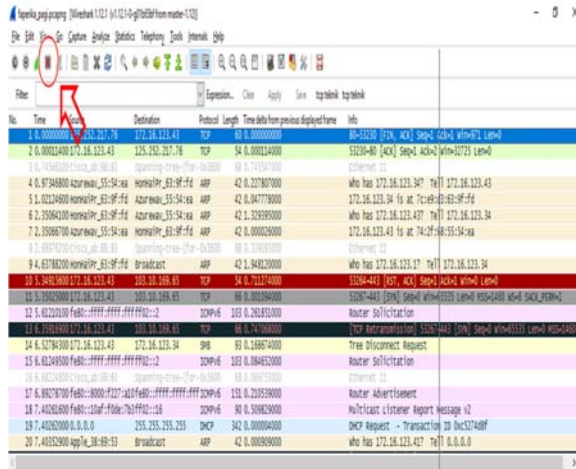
tapenko_pasjo.pcapng [Wireshark 1.12.1 (v1.12.1-0-g01b65bf from master-1.12)]

File Edit View Go Capture Analyze Statistics Telephony Tools Internals Help

Filter: Expression... Clear Apply Save tcp telenk tcp telenk

| No. | Time | Source | Destination | Protocol | Length | Time delta from previous displayed frame | Info |
|---|---|---|---|---|---|---|---|
| 1 | 0.000000000 | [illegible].252.217.76 | 172.16.123.43 | TCP | 60 | 0.000000000 | 80→53230 [FIN, ACK] Seq=1 Ack=1 Win=871 Len=0 |
| 2 | 0.000014000 | 172.16.123.43 | 125.252.217.76 | TCP | 54 | 0.000014000 | 53230→80 [ACK] Seq=1 Ack=2 Win=32725 Len=0 |
| 3 | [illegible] | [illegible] | Spanning-tree-(for-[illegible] | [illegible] | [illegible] | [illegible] | Ethernet II |
| 4 | 0.973468000 | Azurewav_55:54:ea | HonHaiPr_63:9f:fd | ARP | 42 | 0.227807000 | Who has 172.16.123.34? Tell 172.16.123.43 |
| 5 | 1.02124600 | HonHaiPr_63:9f:fd | Azurewav_55:54:ea | ARP | 42 | 0.047778000 | 172.16.123.34 is at 7c:e9:d3:63:9f:fd |
| 6 | 2.35064100 | HonHaiPr_63:9f:fd | Azurewav_55:54:ea | ARP | 42 | 1.329395000 | Who has 172.16.123.43? Tell 172.16.123.34 |
| 7 | 2.35066700 | Azurewav_55:54:ea | HonHaiPr_63:9f:fd | ARP | 42 | 0.000026000 | 172.16.123.43 is at 74:2f:68:55:54:ea |
| 8 | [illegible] | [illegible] | Spanning-tree-(for-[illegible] | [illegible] | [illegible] | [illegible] | Ethernet II |
| 9 | 4.63786200 | HonHaiPr_63:9f:fd | Broadcast | ARP | 42 | 1.948120000 | Who has 172.16.123.1? Tell 172.16.123.34 |
| 10 | 5.34915600 | 172.16.123.43 | 103.10.169.65 | TCP | 54 | 0.711274000 | 53264→443 [RST, ACK] Seq=1 Ack=1 Win=0 Len=0 |
| 11 | 5.35025000 | 172.16.123.43 | 103.10.169.65 | TCP | 66 | 0.001094000 | 53267→443 [SYN] Seq=0 Win=65535 Len=0 MSS=1460 WS=8 SACK_PERM=1 |
| 12 | 5.61210100 | fe80::ffff:ffff:ffff | ff02::2 | ICMPv6 | 103 | 0.261851000 | Router Solicitation |
| 13 | 6.35916900 | 172.16.123.43 | 103.10.169.65 | TCP | 66 | 0.747068000 | [TCP Retransmission] 53267→443 [SYN] Seq=0 Win=65535 Len=0 MSS=1460 |
| 14 | 6.52784300 | 172.16.123.43 | 172.16.123.34 | SMB | 93 | 0.168674000 | Tree Disconnect Request |
| 15 | 6.61249500 | fe80::ffff:ffff:ffff | ff02::2 | ICMPv6 | 103 | 0.084652000 | Router Solicitation |
| 16 | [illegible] | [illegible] | Spanning-tree-(for-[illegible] | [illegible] | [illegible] | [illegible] | Ethernet II |
| 17 | 6.89278700 | fe80::8000:f227:a10f | fe80::ffff:ffff:ffff | ICMPv6 | 131 | 0.210539000 | Router Advertisement |
| 18 | 7.40282600 | fe80::10af:f0de:7b3 | ff02::16 | ICMPv6 | 90 | 0.509829000 | Multicast Listener Report Message v2 |
| 19 | 7.40282000 | 0.0.0.0 | 255.255.255.255 | DHCP | 342 | 0.000000000 | DHCP Request - Transaction ID 0xc5274d8f |
| 20 | 7.40352900 | Apple_38:69:53 | Broadcast | ARP | 42 | 0.000909000 | Who has 172.16.123.41? Tell 0.0.0.0 |